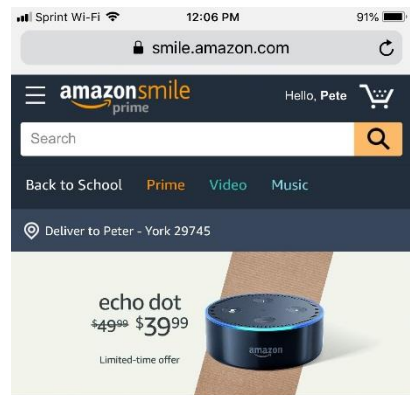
Sprint Wi-Fi 12:06 PM 91%

smile.amazon.com

amazonsmile prime

Hello, Pete

Search

Back to School Prime Video Music

Deliver to Peter - York 29745

echo dot

$49^{99}$ $39^{99}$

Limited-time offer

amazon